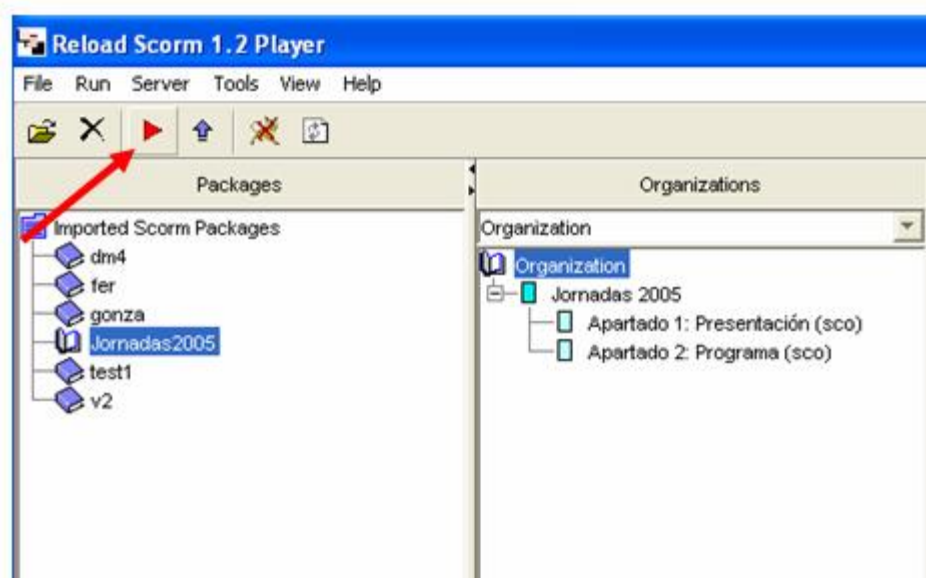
Reload Scorm 1.2 Player

File Run Server Tools View Help

Packages

Imported Scorm Packages
dm4
fer
gonza
Jornadas2005
test1
v2

Organizations

Organization

Organization
Jornadas 2005
Apartado 1: Presentación (sco)
Apartado 2: Programa (sco)